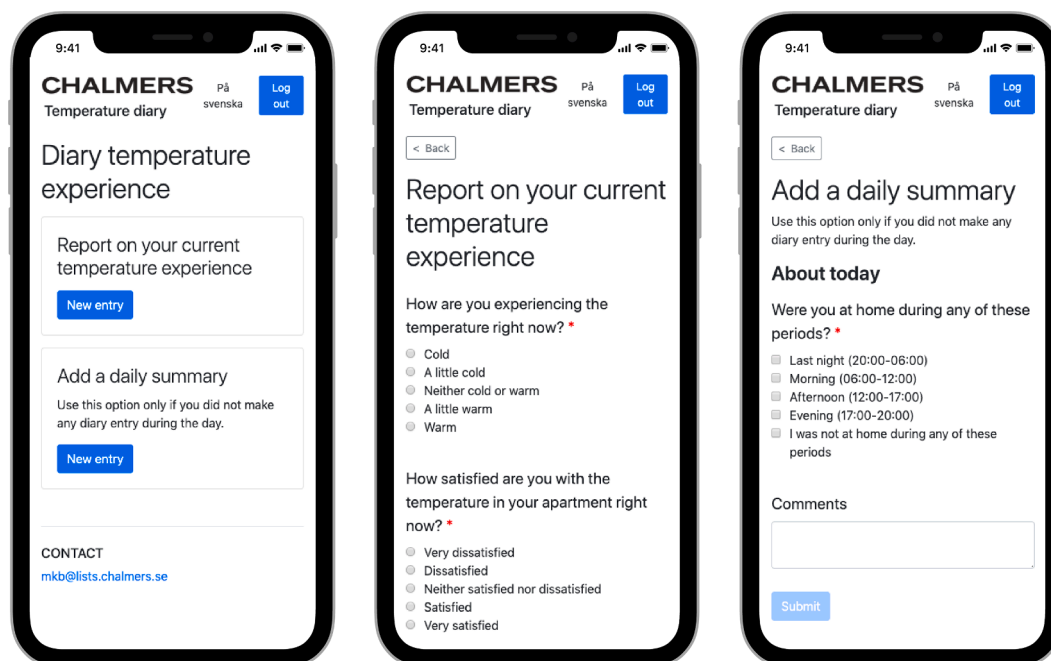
9:41

CHALMERS
Temperature diary

På svenska

Log out

Diary temperature experience

Report on your current temperature experience

New entry

Add a daily summary

Use this option only if you did not make any diary entry during the day.

New entry

CONTACT

mkb@lists.chalmers.se

9:41

CHALMERS
Temperature diary

På svenska

Log out

< Back

Report on your current temperature experience

How are you experiencing the temperature right now? *

Cold
A little cold
Neither cold or warm
A little warm
Warm

How satisfied are you with the temperature in your apartment right now? *

Very dissatisfied
Dissatisfied
Neither satisfied nor dissatisfied
Satisfied
Very satisfied

9:41

CHALMERS
Temperature diary

På svenska

Log out

< Back

Add a daily summary

Use this option only if you did not make any diary entry during the day.

About today

Were you at home during any of these periods? *

Last night (20:00-06:00)
Morning (06:00-12:00)
Afternoon (12:00-17:00)
Evening (17:00-20:00)
I was not at home during any of these periods

Comments

Submit